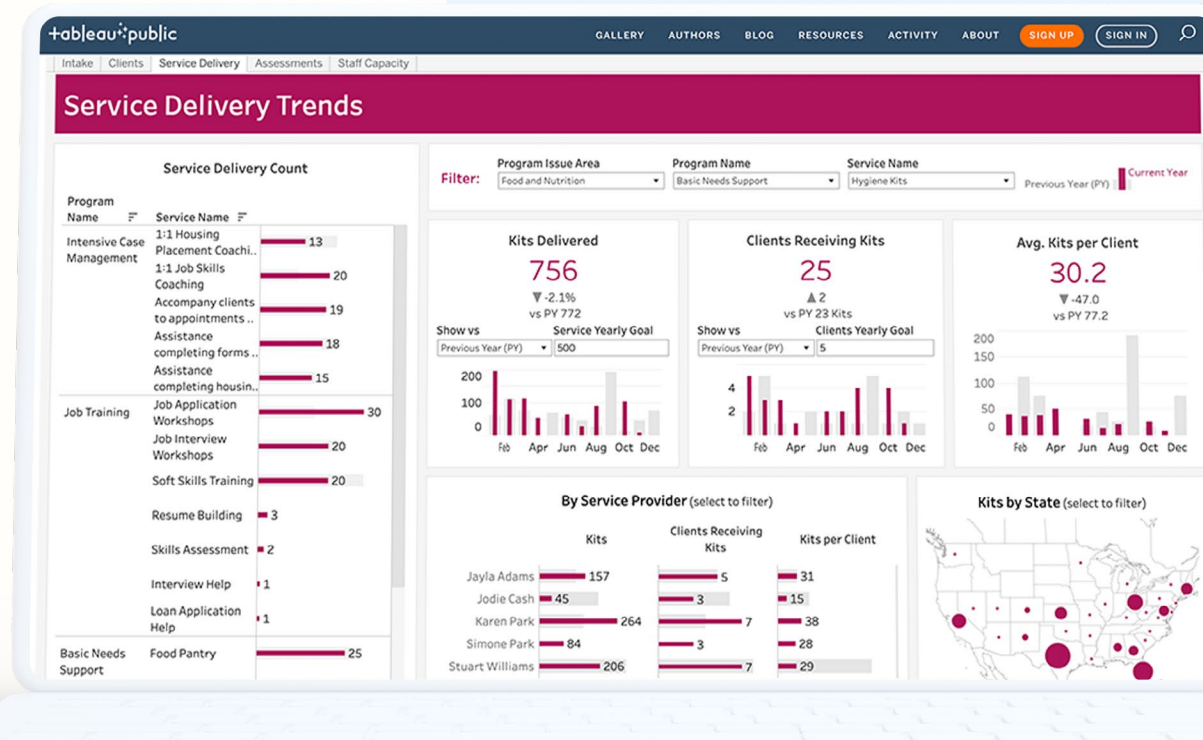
+ableau+public

GALLERY AUTHORS BLOG RESOURCES ACTIVITY ABOUT SIGN UP SIGN IN

Intake | Clients | Service Delivery | Assessments | Staff Capacity

Service Delivery Trends

Service Delivery Count

| Program Name | Service Name | |
|---|---|---|
| Intensive Case Management | 1:1 Housing Placement Coachi.. | 13 |
| | 1:1 Job Skills Coaching | 20 |
| | Accompany clients to appointments .. | 19 |
| | Assistance completing forms .. | 18 |
| | Assistance completing housin.. | 15 |
| Job Training | Job Application Workshops | 30 |
| | Job Interview Workshops | 20 |
| | Soft Skills Training | 20 |
| | Resume Building | 3 |
| | Skills Assessment | 2 |
| | Interview Help | 1 |
| | Loan Application Help | 1 |
| Basic Needs Support | Food Pantry | 25 |

Filter: Program Issue Area Food and Nutrition Program Name Basic Needs Support Service Name Hygiene Kits Previous Year (PY) Current Year

Kits Delivered
756
▼ -2.1%
vs PY 772
Show vs Previous Year (PY) Service Yearly Goal 500
200 100 0
Feb Apr Jun Aug Oct Dec

Clients Receiving Kits
25
▲ 2
vs PY 23 Kits
Show vs Previous Year (PY) Clients Yearly Goal 5
4 2
Feb Apr Jun Aug Oct Dec

Avg. Kits per Client
30.2
▼ -47.0
vs PY 77.2
200 150 100 50 0
Feb Apr Jun Aug Oct Dec

By Service Provider (select to filter)

| | Kits | Clients Receiving Kits | Kits per Client |
|---|---|---|---|
| Jayla Adams | 157 | 5 | 31 |
| Jodie Cash | 45 | 3 | 15 |
| Karen Park | 264 | 7 | 38 |
| Simone Park | 84 | 3 | 28 |
| Stuart Williams | 206 | 7 | 29 |

Kits by State (select to filter)